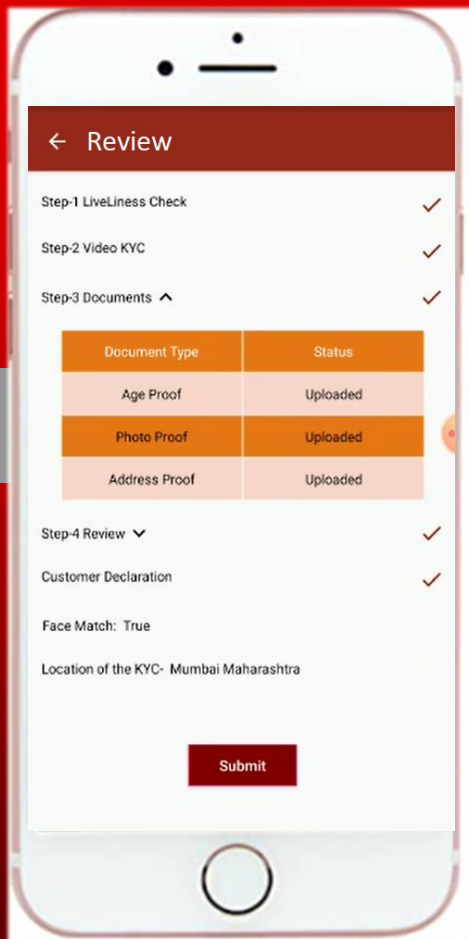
← Review

Step-1 LiveLiness Check

Step-2 Video KYC

Step-3 Documents

| Document Type | Status |
|---|---|
| Age Proof | Uploaded |
| Photo Proof | Uploaded |
| Address Proof | Uploaded |

Step-4 Review

Customer Declaration

Face Match: True

Location of the KYC- Mumbai Maharashtra

Submit